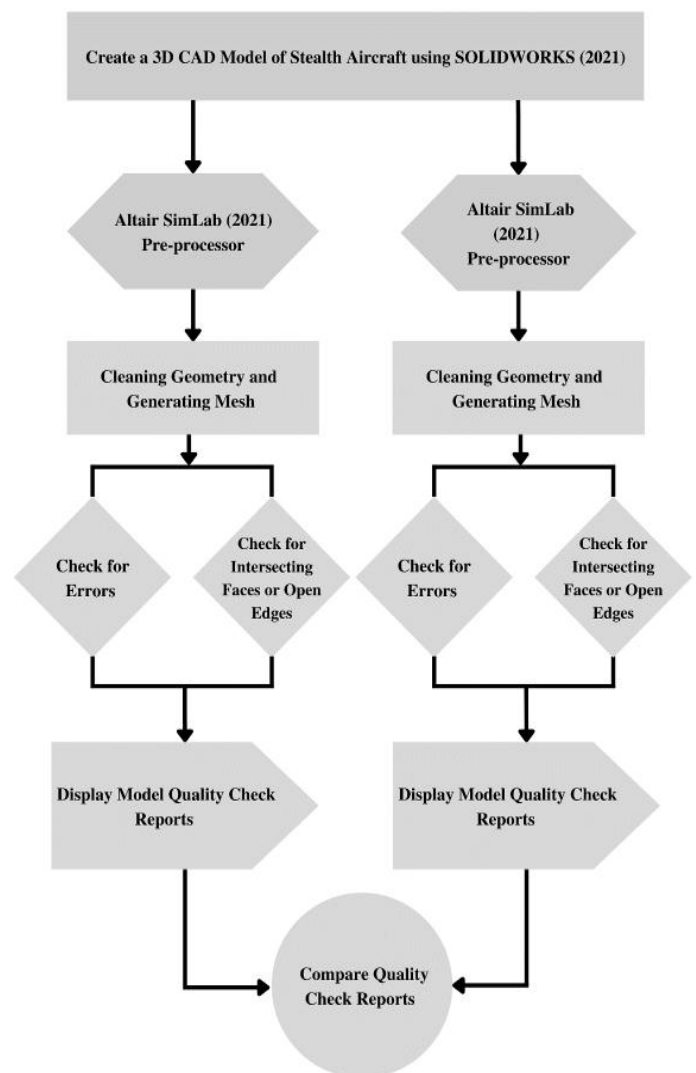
Create a 3D CAD Model of Stealth Aircraft using SOLIDWORKS (2021)

Altair SimLab (2021) Pre-processor

Cleaning Geometry and Generating Mesh

Check for Errors

Check for Intersecting Faces or Open Edges

Display Model Quality Check Reports

Altair SimLab (2021) Pre-processor

Cleaning Geometry and Generating Mesh

Check for Errors

Check for Intersecting Faces or Open Edges

Display Model Quality Check Reports

Compare Quality Check Reports